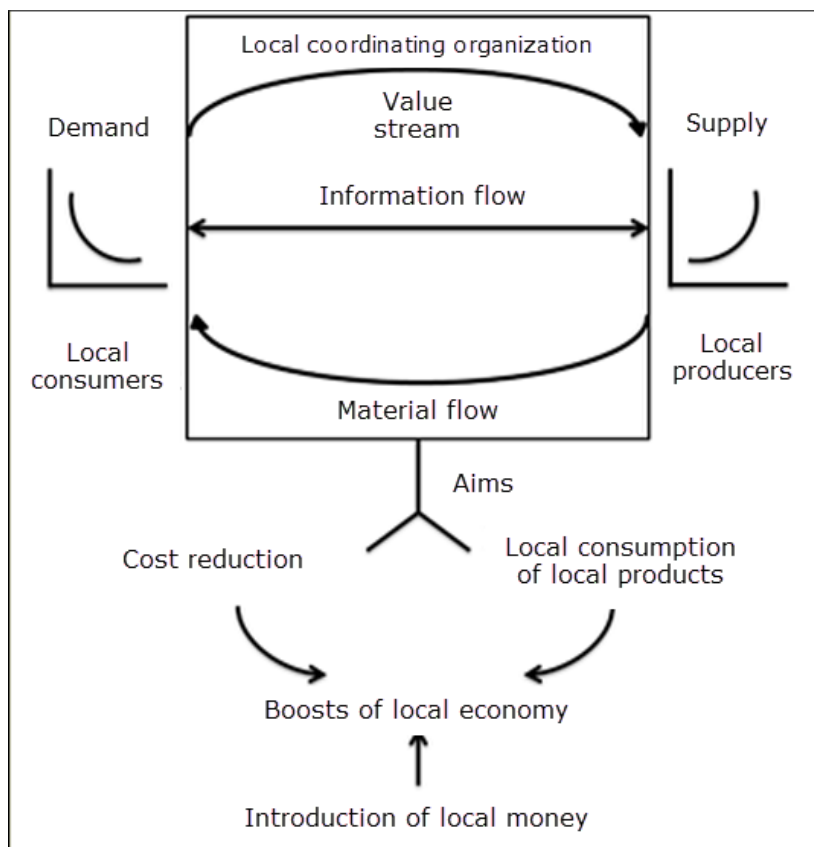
Local coordinating organization

Demand

Value stream

Supply

Information flow

Local consumers

Local producers

Material flow

Aims

Cost reduction

Local consumption of local products

Boosts of local economy

Introduction of local money